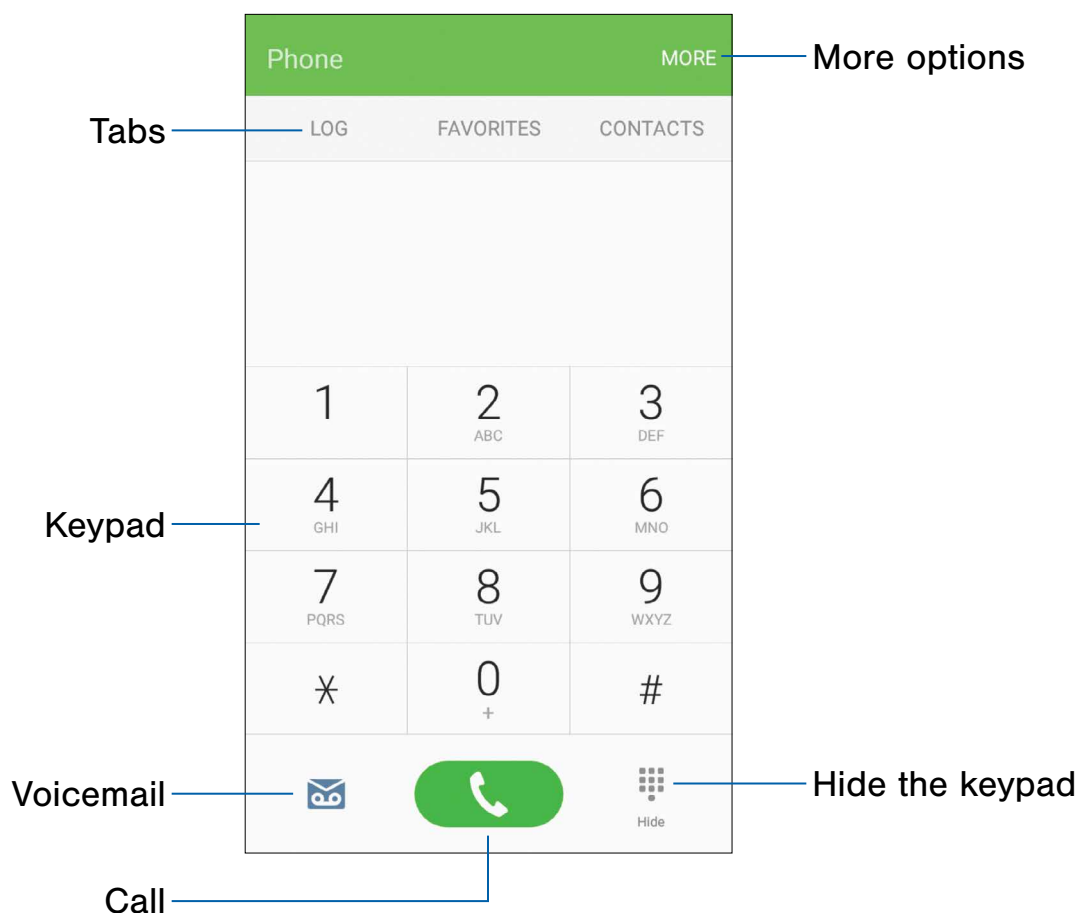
Phone
MORE
More options

Tabs
LOG
FAVORITES
CONTACTS

| 1 | 2 ABC | 3 DEF |
|---|---|---|
| 4 GHI | 5 JKL | 6 MNO |
| 7 PQRS | 8 TUV | 9 WXYZ |
| * | 0 + | # |

Keypad

Voicemail
Hide
Hide the keypad

Call